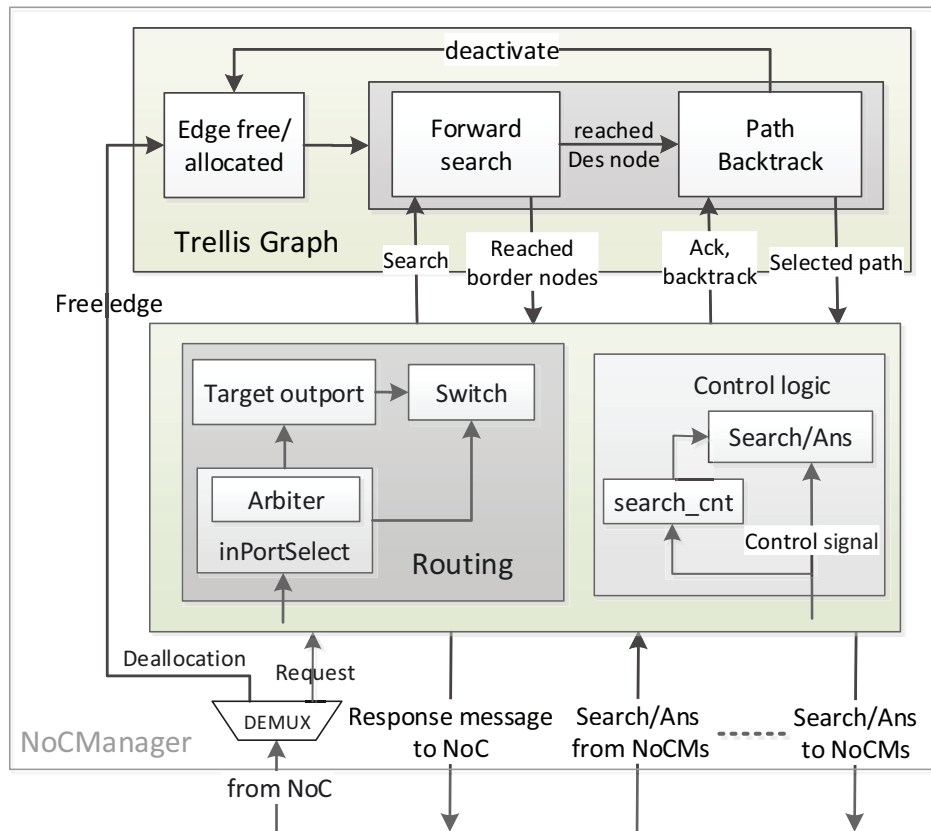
deactivate

Edge free/ allocated

Forward search

reached Des node

Path Backtrack

Trellis Graph

Search

Reached border nodes

Ack, backtrack

Selected path

Free edge

Target outport

Switch

Arbiter

inPortSelect

Routing

Control logic

Search/Ans

search_cnt

Control signal

Deallocation

Request

DEMUX

Response message to NoC

Search/Ans from NoCMs

Search/Ans to NoCMs

NoCManager

from NoC